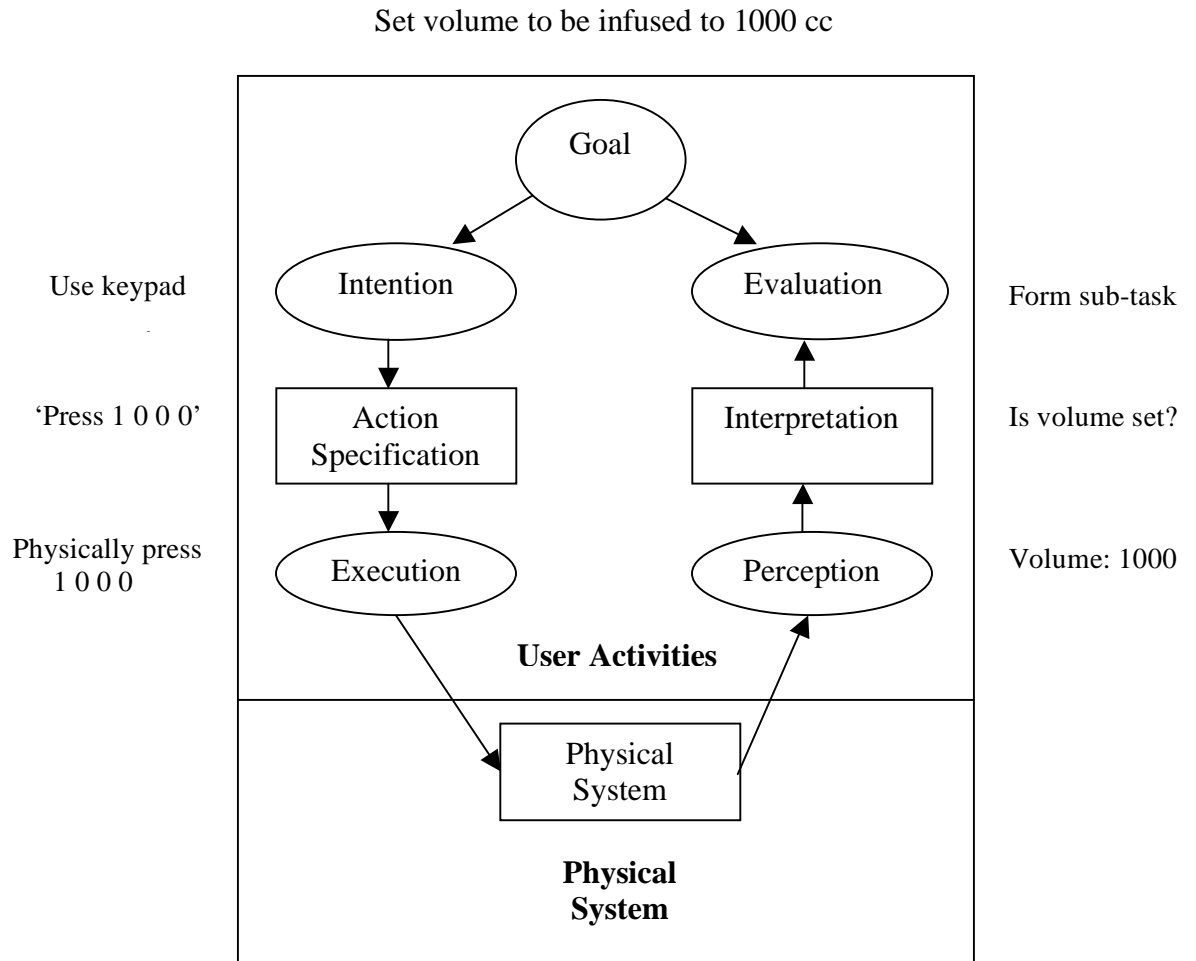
Set volume to be infused to 1000 cc

Goal

Use keypad

Intention

Evaluation

Form sub-task

'Press 1 0 0 0'

Action Specification

Interpretation

Is volume set?

Physically press 1 0 0 0

Execution

Perception

Volume: 1000

**User Activities**

Physical System

**Physical System**